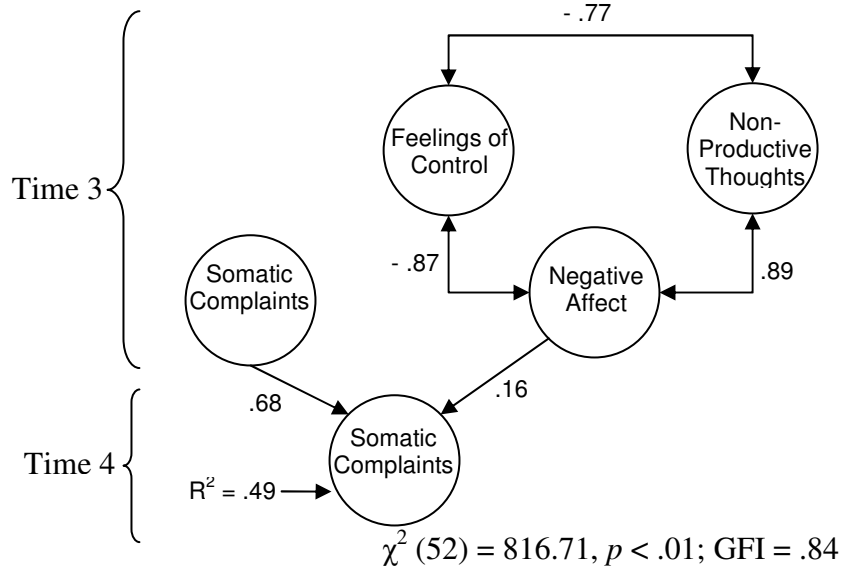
- .77

Feelings of Control

Non-Productive Thoughts

Time 3

Somatic Complaints

- .87

Negative Affect

.89

.68

.16

Time 4

Somatic Complaints

$R^2$ = .49

$\chi^2$ (52) = 816.71, $p$ < .01; GFI = .84